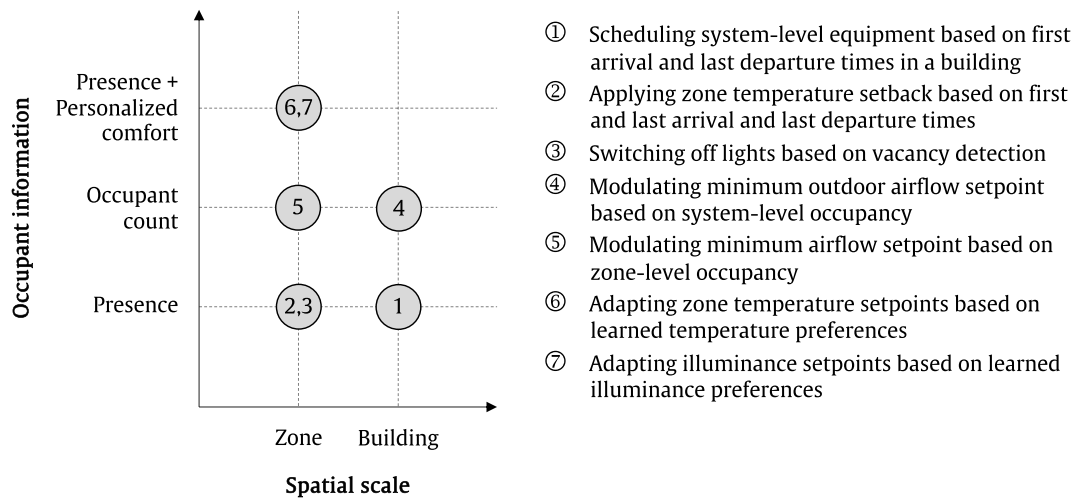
Occupant information

Presence + Personalized comfort

Occupant count

Presence

6,7

5

4

2,3

1

Zone

Building

Spatial scale

① Scheduling system-level equipment based on first arrival and last departure times in a building

② Applying zone temperature setback based on first and last arrival and last departure times

③ Switching off lights based on vacancy detection

④ Modulating minimum outdoor airflow setpoint based on system-level occupancy

⑤ Modulating minimum airflow setpoint based on zone-level occupancy

⑥ Adapting zone temperature setpoints based on learned temperature preferences

⑦ Adapting illuminance setpoints based on learned illuminance preferences